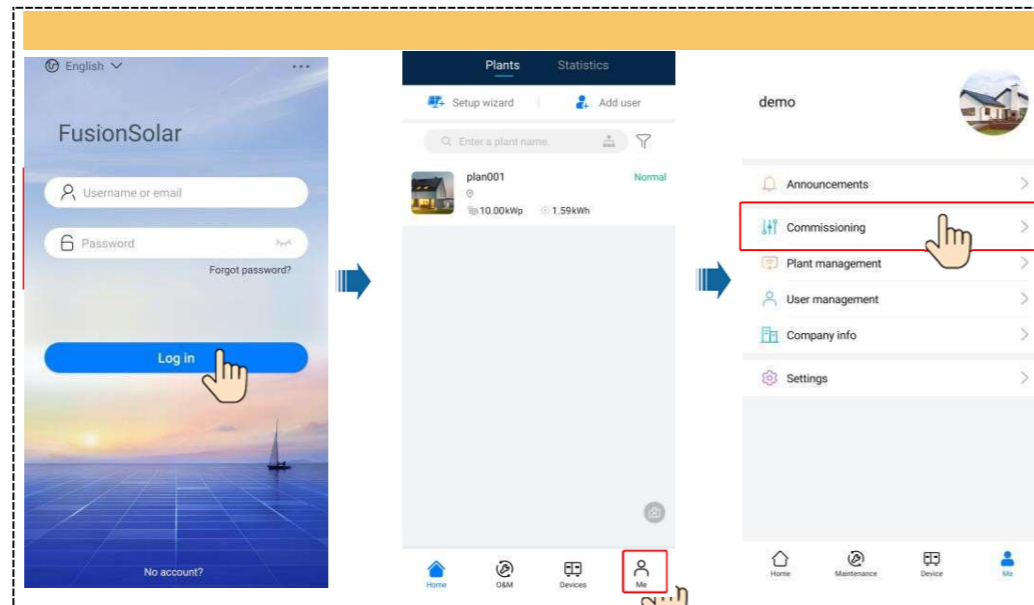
English

FusionSolar

Username or email

Password

Forgot password?

Log in

No account?

Plants Statistics

Setup wizard Add user

Enter a plant name.

plan001

Normal

10.00kWp 1.59kWh

Home O&M Devices Me

demo

Announcements

Commissioning

Plant management

User management

Company info

Settings

Home Maintenance Device Me